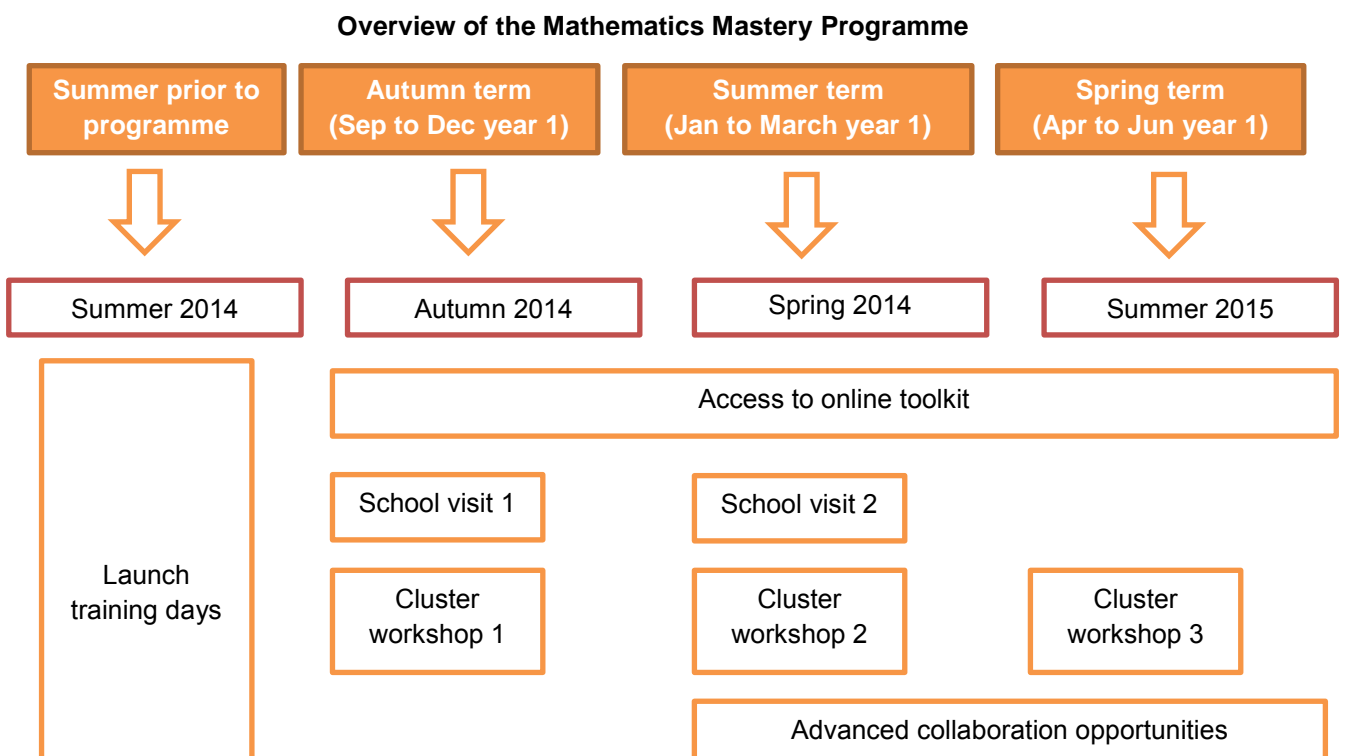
Overview of the Mathematics Mastery Programme

Summer prior to programme

Autumn term (Sep to Dec year 1)

Summer term (Jan to March year 1)

Spring term (Apr to Jun year 1)

Summer 2014

Autumn 2014

Spring 2014

Summer 2015

Launch training days

Access to online toolkit

School visit 1

School visit 2

Cluster workshop 1

Cluster workshop 2

Cluster workshop 3

Advanced collaboration opportunities